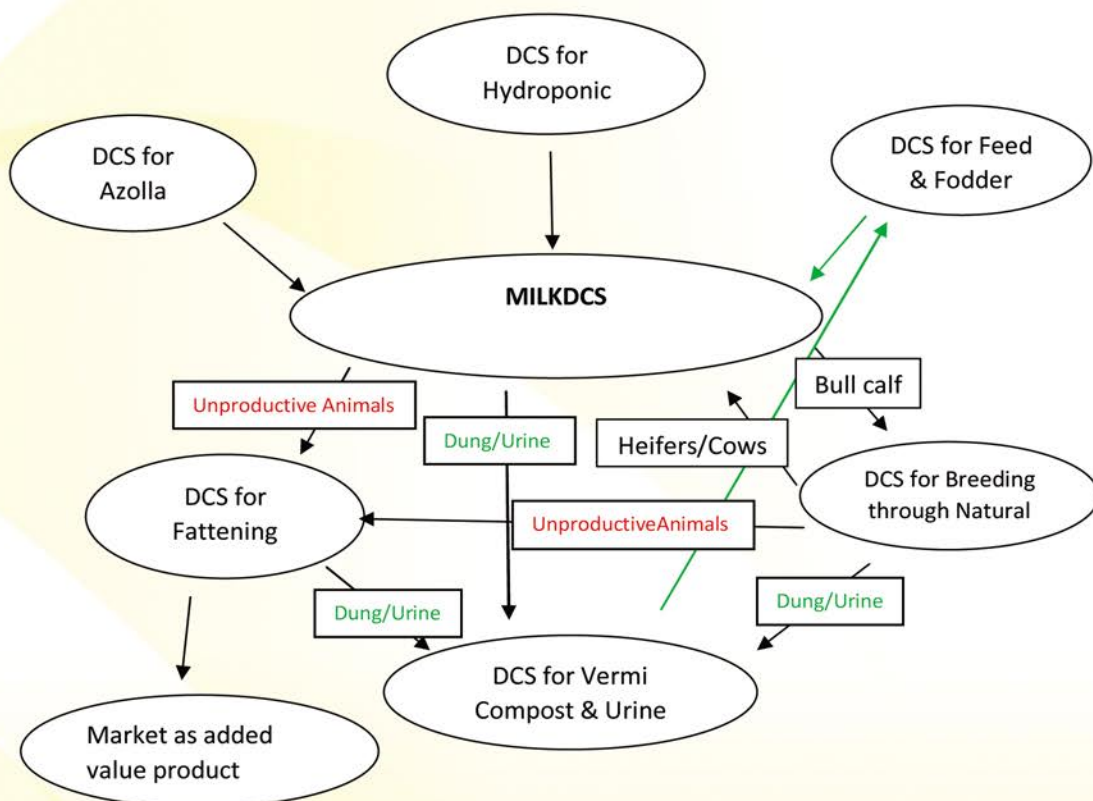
DCS for Hydroponic

DCS for Azolla

DCS for Feed & Fodder

MILKDCS

Unproductive Animals

Dung/Urine

Bull calf

Heifers/Cows

DCS for Fattening

DCS for Breeding through Natural

UnproductiveAnimals

Dung/Urine

Dung/Urine

DCS for Vermi Compost & Urine

Market as added value product